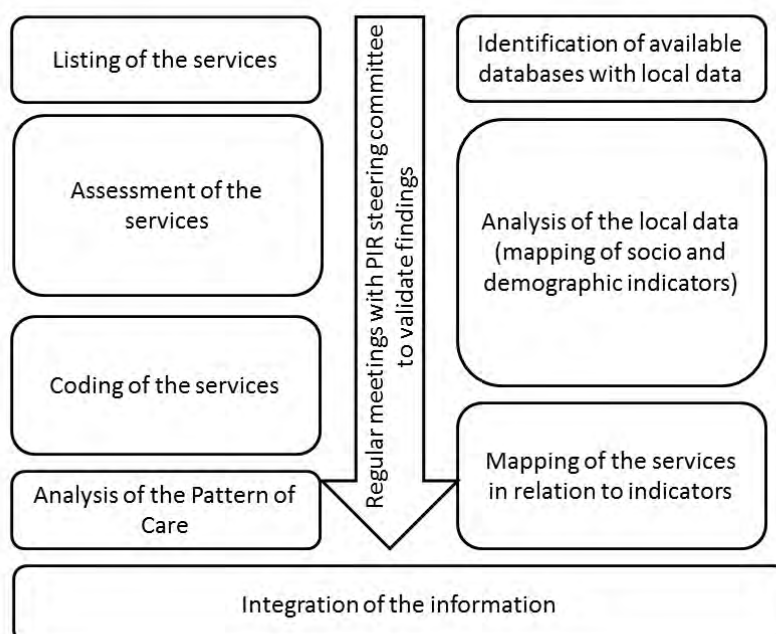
Listing of the services

Assessment of the services

Coding of the services

Analysis of the Pattern of Care

Regular meetings with PIR steering committee to validate findings

Identification of available databases with local data

Analysis of the local data (mapping of socio and demographic indicators)

Mapping of the services in relation to indicators

Integration of the information